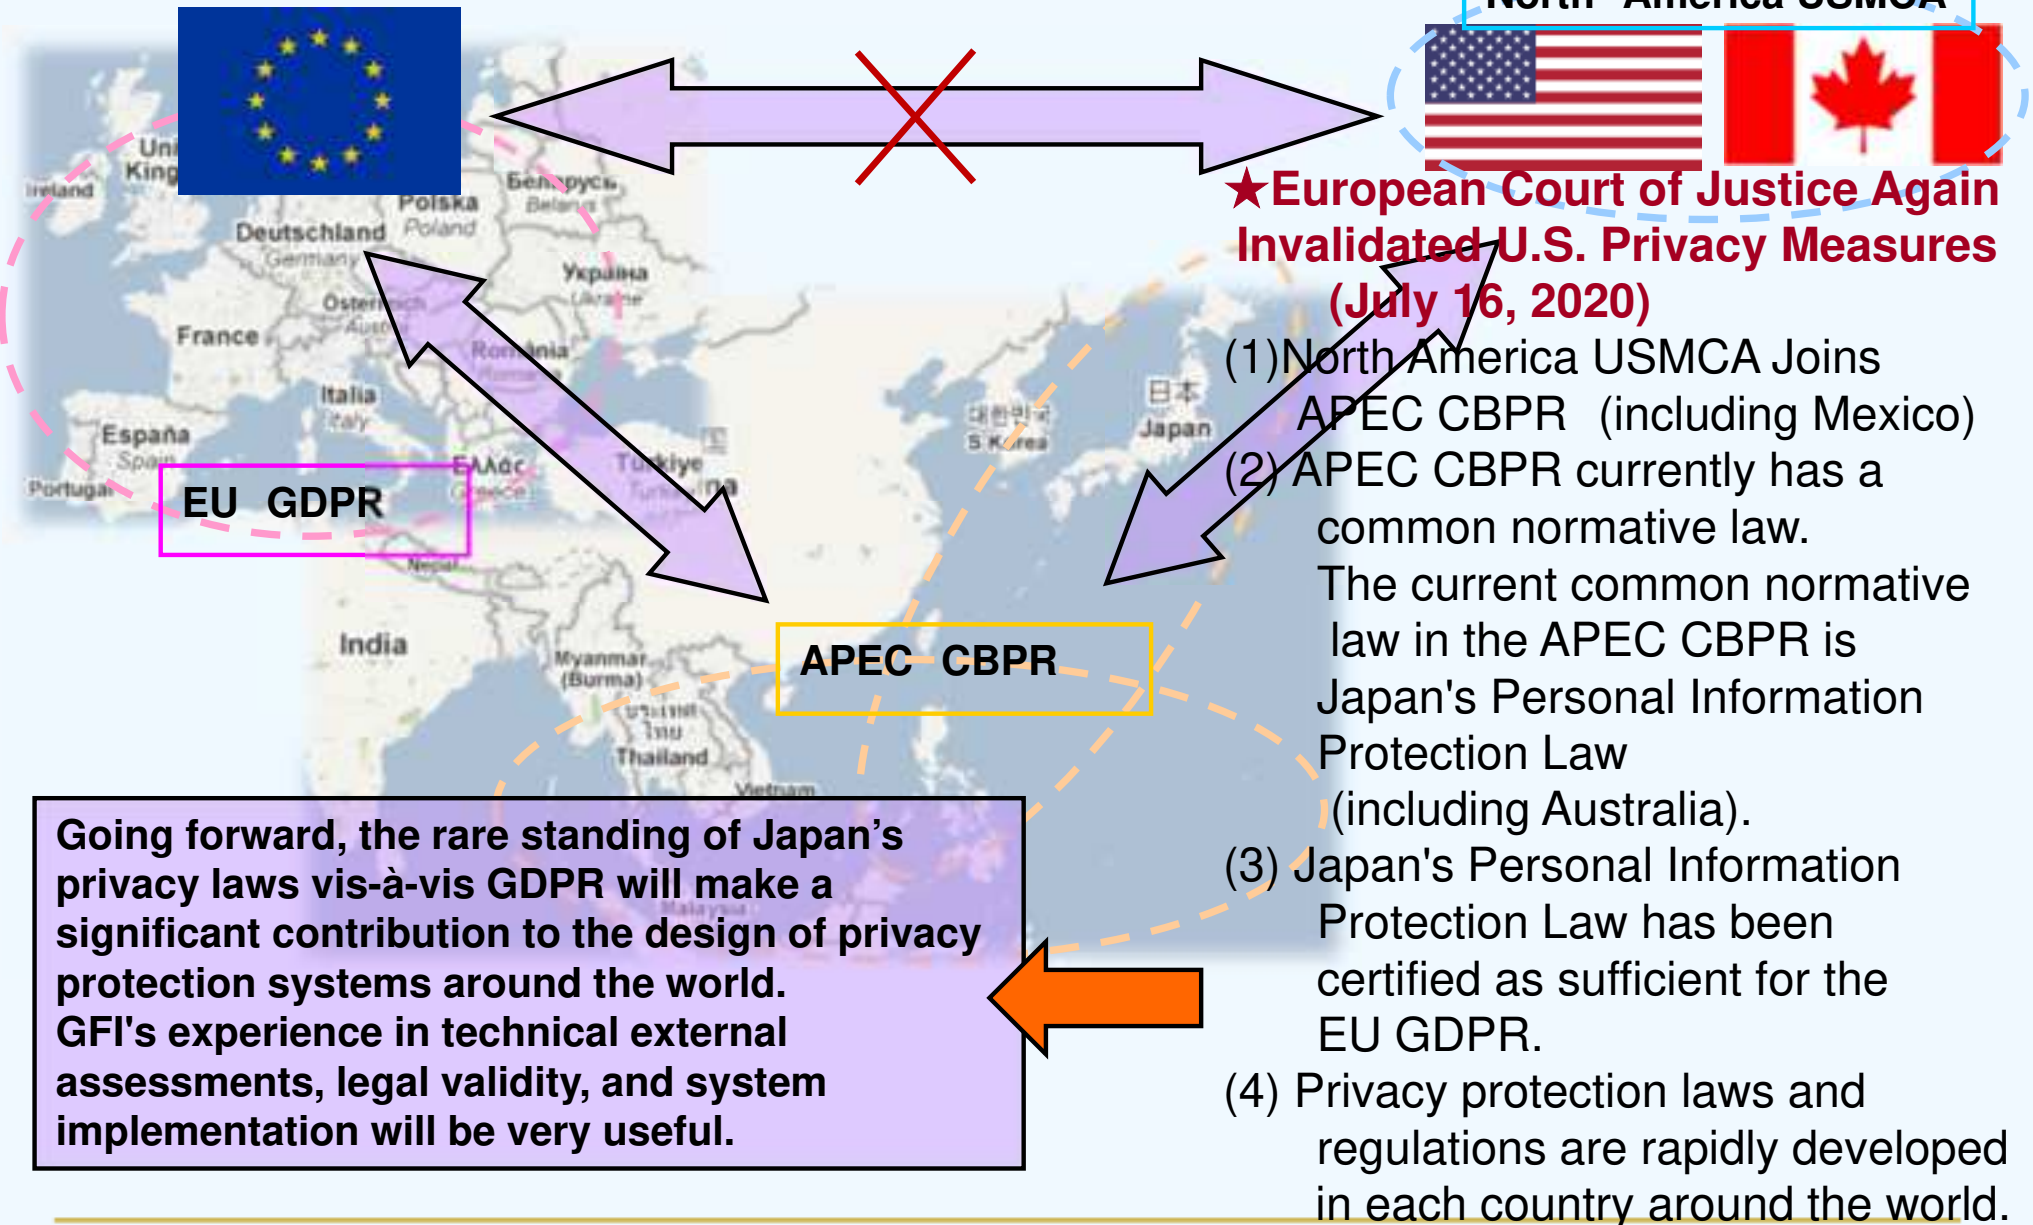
North America USMCA

★European Court of Justice Again Invalidated U.S. Privacy Measures (July 16, 2020)

(1)North America USMCA Joins APEC CBPR (including Mexico)
(2) APEC CBPR currently has a common normative law. The current common normative law in the APEC CBPR is Japan's Personal Information Protection Law (including Australia).
(3) Japan's Personal Information Protection Law has been certified as sufficient for the EU GDPR.
(4) Privacy protection laws and regulations are rapidly developed in each country around the world.

United Kingdom
Ireland
Deutschland
Germany
Polska
Poland
Беларусь
Belarus
Україна
Ukraine
Österreich
Austria
France
România
Romania
Italia
Italy
España
Spain
Portugal
Ελλάς
Greece
Türkiye
Turkey
India
Nepal
Myanmar (Burma)
Thailand
Vietnam
Malaysia
대한민국
S. Korea
日本
Japan

EU GDPR

APEC CBPR

Going forward, the rare standing of Japan's privacy laws vis-à-vis GDPR will make a significant contribution to the design of privacy protection systems around the world.
GFI's experience in technical external assessments, legal validity, and system implementation will be very useful.